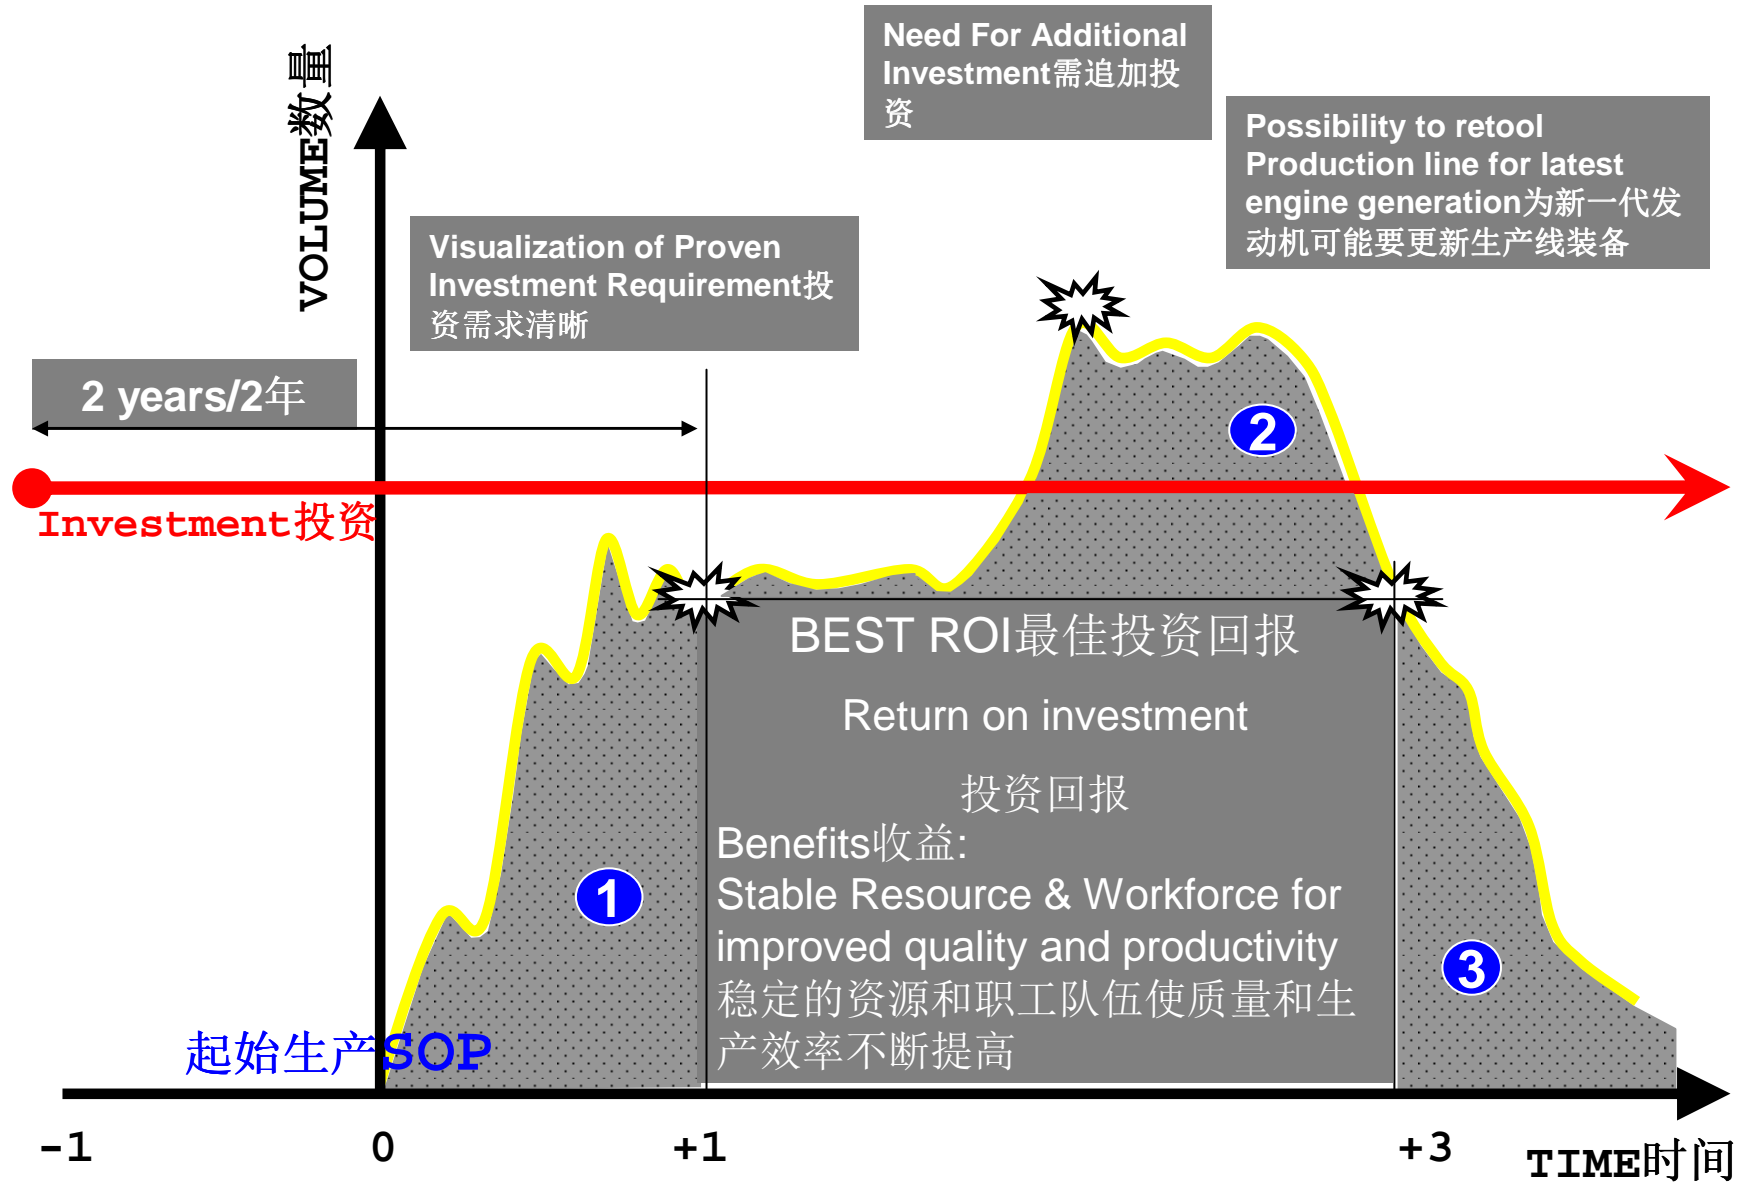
Need For Additional Investment需追加投资

Possibility to retool Production line for latest engine generation为新一代发动机可能要更新生产线装备

VOLUME数量

Visualization of Proven Investment Requirement投资需求清晰

2 years/2年

Investment投资

2

BEST ROI最佳投资回报

Return on investment

投资回报

Benefits收益:

Stable Resource & Workforce for improved quality and productivity

稳定的资源和职工队伍使质量和生产效率不断提高

1

3

起始生产SOP

-1

0

+1

+3

TIME时间